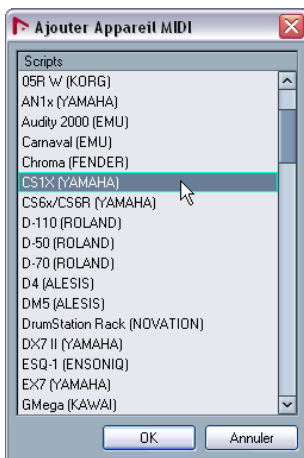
Ajouter Appareil MIDI

Scripts
05R W (KORG)
AN1x (YAMAHA)
Audity 2000 (EMU)
Carnaval (EMU)
Chroma (FENDER)
CS1X (YAMAHA)
CS6x/CS6R (YAMAHA)
D-110 (ROLAND)
D-50 (ROLAND)
D-70 (ROLAND)
D4 (ALESIS)
DM5 (ALESIS)
DrumStation Rack (NOVATION)
DX7 II (YAMAHA)
ESQ-1 (ENSONIQ)
EX7 (YAMAHA)
GMega (KAWAI)

OK
Annuler